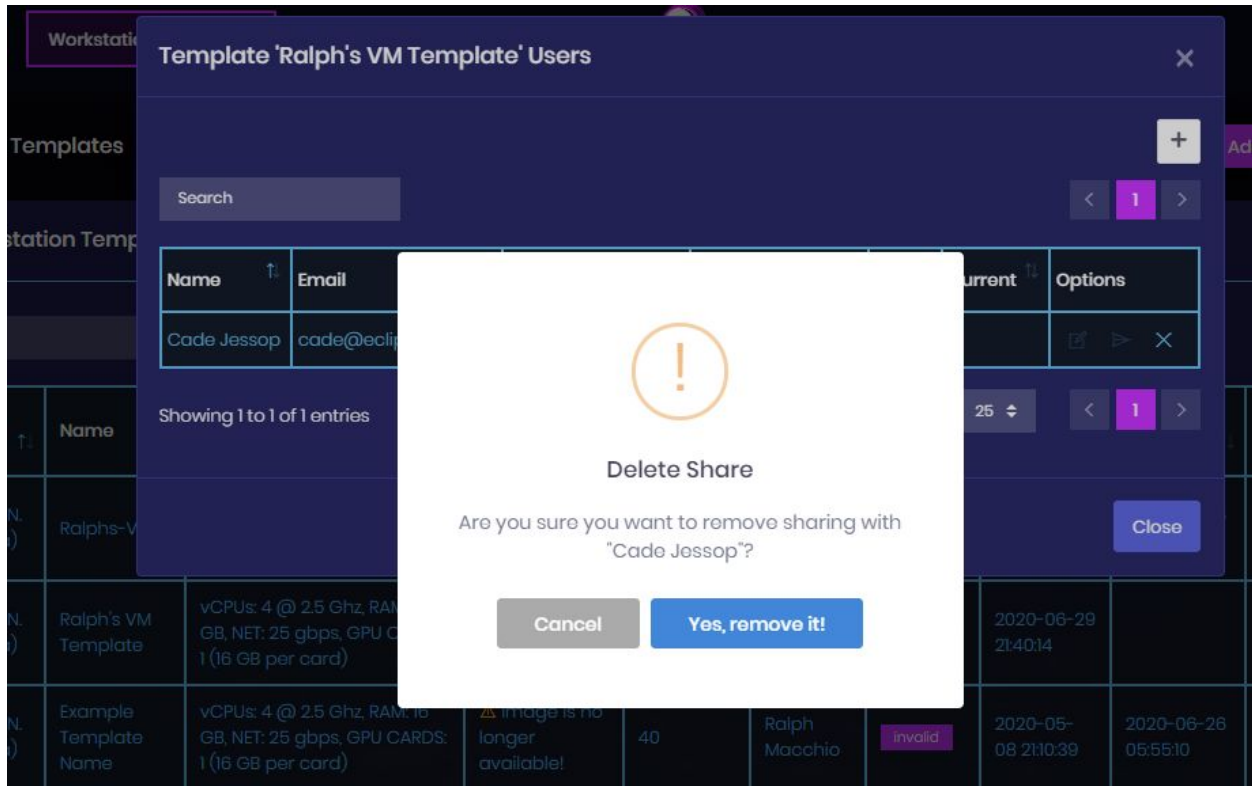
Workstati

Templates

station Temp

Template 'Ralph's VM Template' Users

×

+

Ad

Search

< 1 >

| Name | Email | | | | urrent | Options |
|---|---|---|---|---|---|---|
| Cade Jessop | cade@ecli | | | | | |

Showing 1 to 1 of 1 entries

25

< 1 >

Name

Close

Delete Share

Are you sure you want to remove sharing with "Cade Jessop"?

Cancel

Yes, remove it!

Ralphs-V

Ralph's VM Template

vCPUs: 4 @ 2.5 Ghz, RAM: GB, NET: 25 gbps, GPU C 1 (16 GB per card)

2020-06-29 21:40:14

Example Template Name

vCPUs: 4 @ 2.5 Ghz, RAM: 16 GB, NET: 25 gbps, GPU CARDS: 1 (16 GB per card)

Image is no longer available!

40

Ralph Macchio

invalid

2020-05-08 21:10:39

2020-06-26 05:55:10